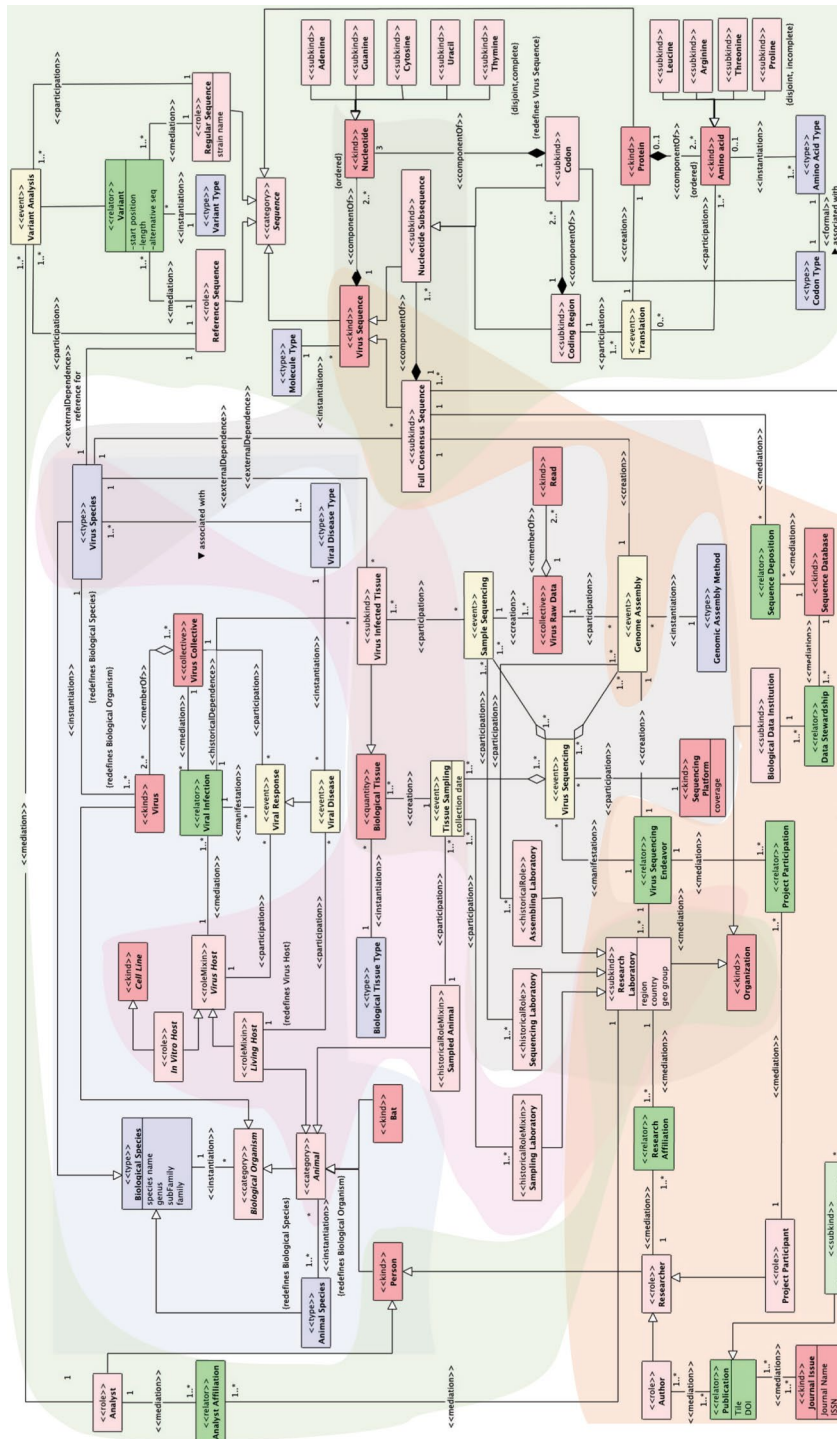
<<event>>
Variant Analysis

<<participation>>

<<relator>>
Variant
-start position
-length
-alternative seq

<<role>>
Regular Sequence
strain name

<<role>>
Reference Sequence

<<type>>
Variant Type

<<mediation>>
<<instantiation>>
<<mediation>>

<<category>>
Sequence

<<subkind>>
Adenine

<<subkind>>
Guanine

<<subkind>>
Cytosine

<<subkind>>
Uracil

<<subkind>>
Thymine

{disjoint,complete}

{redefines Virus Sequence}

<<kind>>
Nucleotide

{ordered}

<<componentOf>>

<<subkind>>
Codon

<<subkind>>
Leucine

<<subkind>>
Arginine

<<subkind>>
Threonine

<<subkind>>
Proline

{disjoint, incomplete}

<<kind>>
Protein

<<kind>>
Amino acid

{ordered}

<<componentOf>>

<<instantiation>>

<<type>>
Amino Acid Type

<<formal>>
associated with

<<type>>
Codon Type

<<event>>
Translation

<<creation>>

<<participation>>

<<subkind>>
Coding Region

<<componentOf>>

<<subkind>>
Nucleotide Subsequence

<<kind>>
Virus Sequence

<<componentOf>>

<<type>>
Molecule Type

<<instantiation>>

<<subkind>>
Full Consensus Sequence

<<componentOf>>

<<participation>>

<<externalDependence>>
reference for

<<externalDependence>>

<<externalDependence>>

<<type>>
Virus Species

▼ associated with

<<type>>
Viral Disease Type

<<subkind>>
Virus Infected Tissue

<<kind>>
Read

<<memberOf>>

<<collective>>
Virus Raw Data

<<creation>>

<<event>>
Sample Sequencing

<<participation>>

<<event>>
Genome Assembly

<<creation>>

<<instantiation>>

<<type>>
Genomic Assembly Method

<<mediation>>

<<relator>>
Sequence Deposition

<<mediation>>

<<kind>>
Sequence Database

<<relator>>
Data Stewardship

<<mediation>>

<<subkind>>
Biological Data Institution

<<instantiation>>
{redefines Biological Species}
{redefines Biological Organism}

<<kind>>
Virus

<<memberOf>>

<<collective>>
Virus Collective

<<mediation>>

<<historicalDependence>>

<<relator>>
Viral Infection

<<participation>>

<<event>>
Viral Response

<<manifestation>>

<<instantiation>>

<<event>>
Viral Disease

<<quantity>>
Biological Tissue

<<creation>>

<<event>>
Tissue Sampling
collection date

<<participation>>

<<event>>
Virus Sequencing

<<participation>>

<<kind>>
Sequencing Platform
coverage

<<creation>>

<<manifestation>>

<<relator>>
Virus Sequencing Endeavor

<<mediation>>

<<relator>>
Project Participation

<<mediation>>

<<historicalRole>>
Assembling Laboratory

<<participation>>

<<kind>>
Organization

<<mediation>>

<<subkind>>
Research Laboratory
region
country
geo group

<<mediation>>

<<historicalRole>>
Sequencing Laboratory

<<instantiation>>

<<type>>
Biological Tissue Type

<<participation>>

<<historicalRoleMixin>>
Sampled Animal

<<historicalRoleMixin>>
Sampling Laboratory

<<relator>>
Research Affiliation

<<mediation>>

<<kind>>
Cell Line

<<role>>
In Vitro Host

<<roleMixin>>
Virus Host

<<participation>>

<<mediation>>

{redefines Virus Host}

<<roleMixin>>
Living Host

<<participation>>

<<type>>
Biological Species
species name
genus
subFamily
family

<<instantiation>>

<<category>>
Biological Organism

<<category>>
Animal

<<kind>>
Bat

{redefines Biological Species}

<<instantiation>>

{redefines Biological Organism}

<<type>>
Animal Species

<<kind>>
Person

<<role>>
Researcher

<<mediation>>

<<role>>
Project Participant

<<mediation>>

<<subkind>>

<<role>>
Author

<<relator>>
Publication
Tile
DOI

<<mediation>>

<<kind>>
Journal Issue
Journal Name
ISSN

<<role>>
Analyst

<<mediation>>

<<relator>>
Analyst Affiliation

<<mediation>>

<<mediation>>